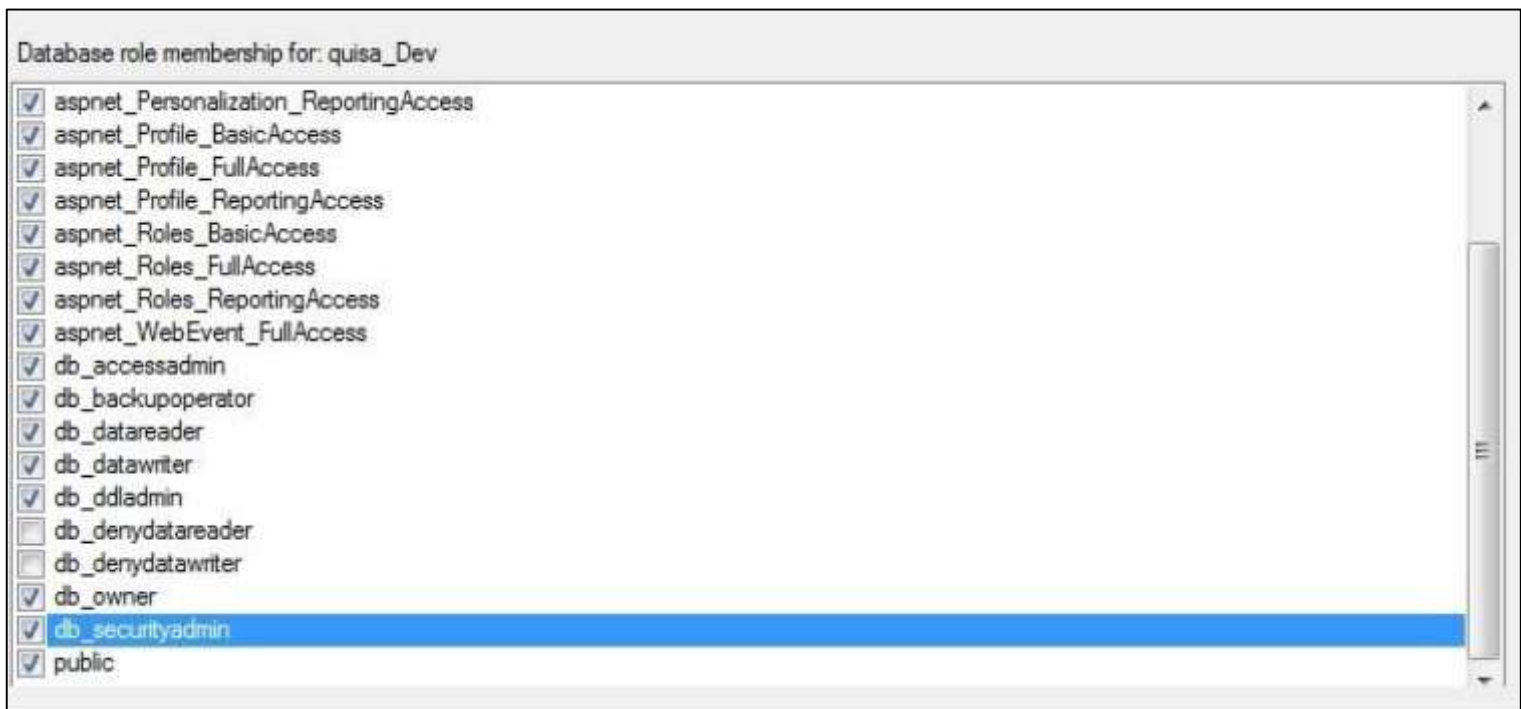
Database role membership for: quisa_Dev

aspnet_Personalization_ReportingAccess
aspnet_Profile_BasicAccess
aspnet_Profile_FullAccess
aspnet_Profile_ReportingAccess
aspnet_Roles_BasicAccess
aspnet_Roles_FullAccess
aspnet_Roles_ReportingAccess
aspnet_WebEvent_FullAccess
db_accessadmin
db_backupoperator
db_datareader
db_datawriter
db_ddladmin
db_denydatareader
db_denydatawriter
db_owner
db_securityadmin
public